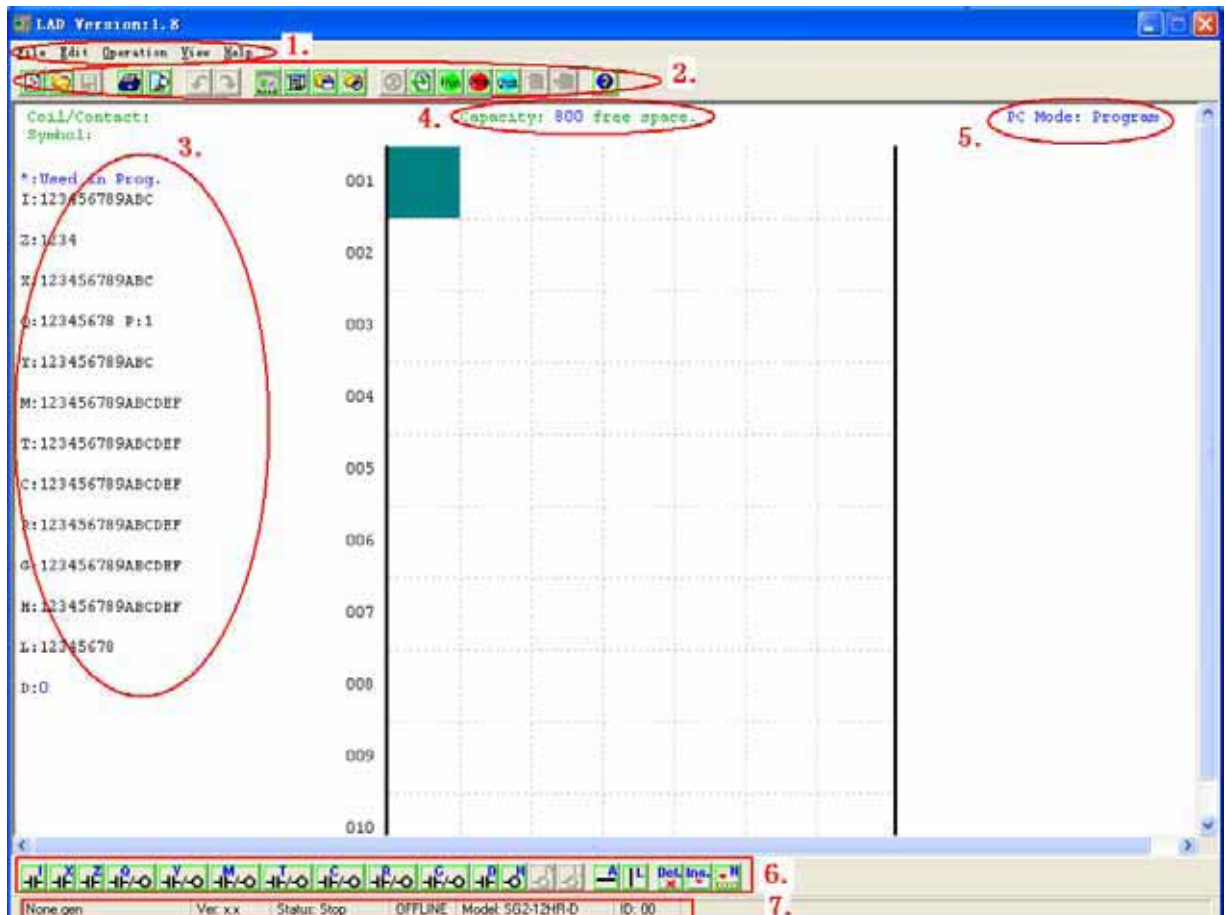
LAD Version:1.8

File Edit Operation View Help 1.

2.

Coil/Contact:
Symbol:

4. Capacity: 800 free space.

PC Mode: Program
5.

3.

*:Used in Prog.
I:123456789ABC

Z:1234

X:123456789ABC

Q:12345678 P:1

Y:123456789ABC

M:123456789ABCDEF

T:123456789ABCDEF

C:123456789ABCDEF

R:123456789ABCDEF

G:123456789ABCDEF

H:123456789ABCDEF

L:12345678

D:0

001
002
003
004
005
006
007
008
009
010

6.

None.gen | Ver: x.x | Status: Stop | OFFLINE | Model: SG2-12HR-D | ID: 00

7.